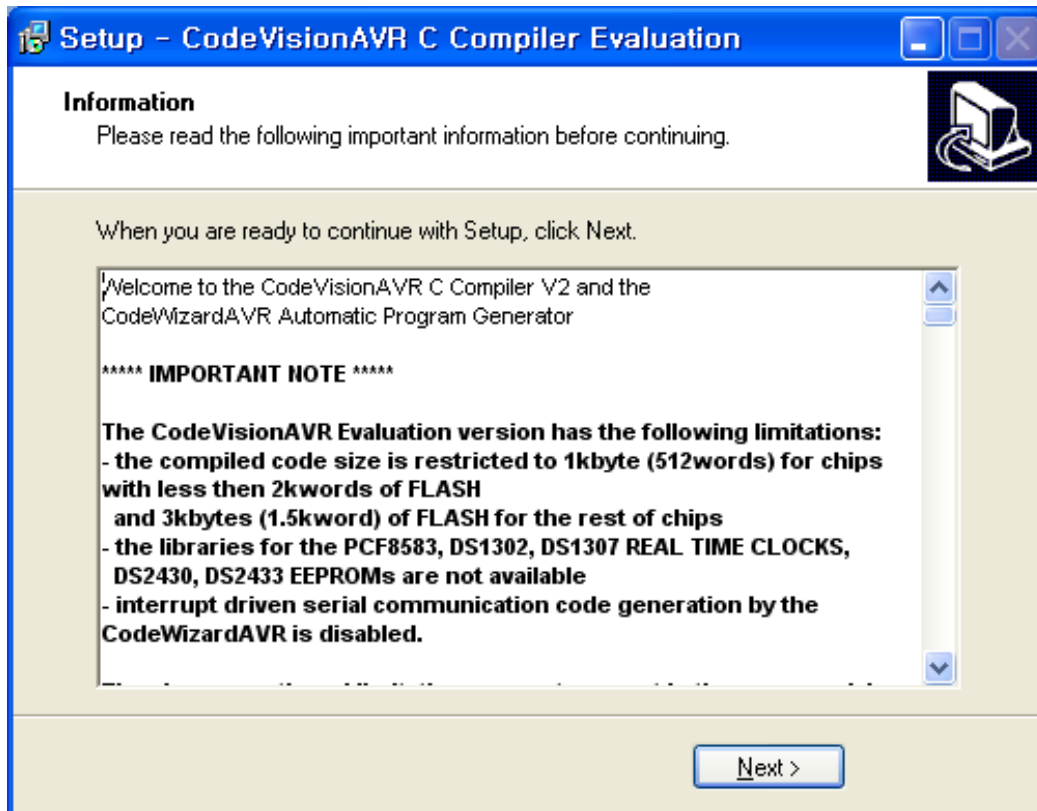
Setup - CodeVisionAVR C Compiler Evaluation

Information
Please read the following important information before continuing.

When you are ready to continue with Setup, click Next.

Welcome to the CodeVisionAVR C Compiler V2 and the CodeWizardAVR Automatic Program Generator

***** IMPORTANT NOTE *****

The CodeVisionAVR Evaluation version has the following limitations:
- the compiled code size is restricted to 1kbyte (512words) for chips with less then 2kwords of FLASH
and 3kbytes (1.5kword) of FLASH for the rest of chips
- the libraries for the PCF8583, DS1302, DS1307 REAL TIME CLOCKS, DS2430, DS2433 EEPROMs are not available
- interrupt driven serial communication code generation by the CodeWizardAVR is disabled.

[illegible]

Next >